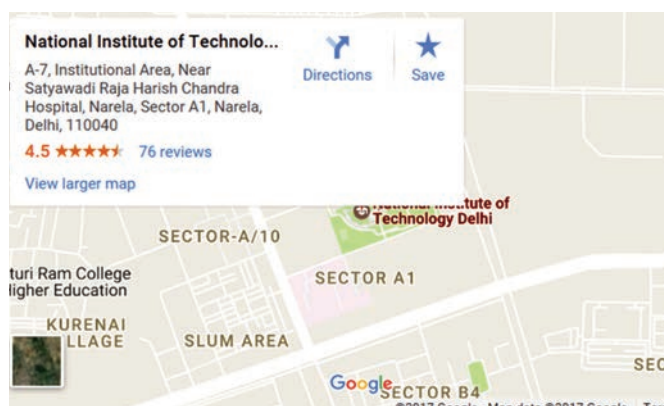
National Institute of Technolo...

A-7, Institutional Area, Near Satyawadi Raja Harish Chandra Hospital, Narela, Sector A1, Narela, Delhi, 110040

4.5 ★★★★★ 76 reviews

View larger map

Directions

Save

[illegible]titute of Technology Delhi

SECTOR-A/10

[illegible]turi Ram College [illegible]igher Education

SECTOR A1

KURENAI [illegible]LLAGE

SLUM AREA

SEC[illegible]

Google

SECTOR B4

©2017 Google - Map data ©2017 Google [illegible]